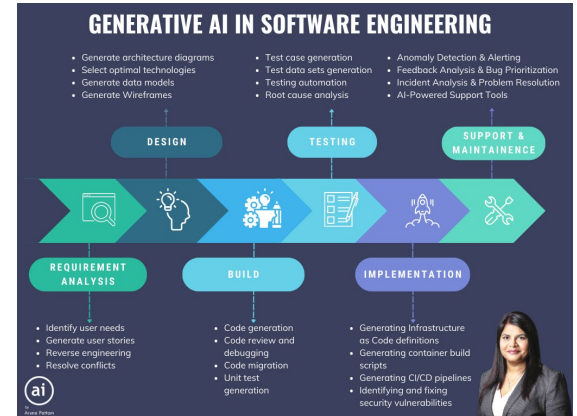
GENERATIVE AI IN SOFTWARE ENGINEERING

- Generate architecture diagrams
- Select optimal technologies
- Generate data models
- Generate Wireframes

DESIGN

- Test case generation
- Test data sets generation
- Testing automation
- Root cause analysis

TESTING

- Anomaly Detection & Alerting
- Feedback Analysis & Bug Prioritization
- Incident Analysis & Problem Resolution
- AI-Powered Support Tools

SUPPORT & MAINTAINENCE

REQUIREMENT ANALYSIS

- Identify user needs
- Generate user stories
- Reverse engineering
- Resolve conflicts

BUILD

- Code generation
- Code review and debugging
- Code migration
- Unit test generation

IMPLEMENTATION

- Generating Infrastructure as Code definitions
- Generating container build scripts
- Generating CI/CD pipelines
- Identifying and fixing security vulnerabilities

ai
Aruna Pattam